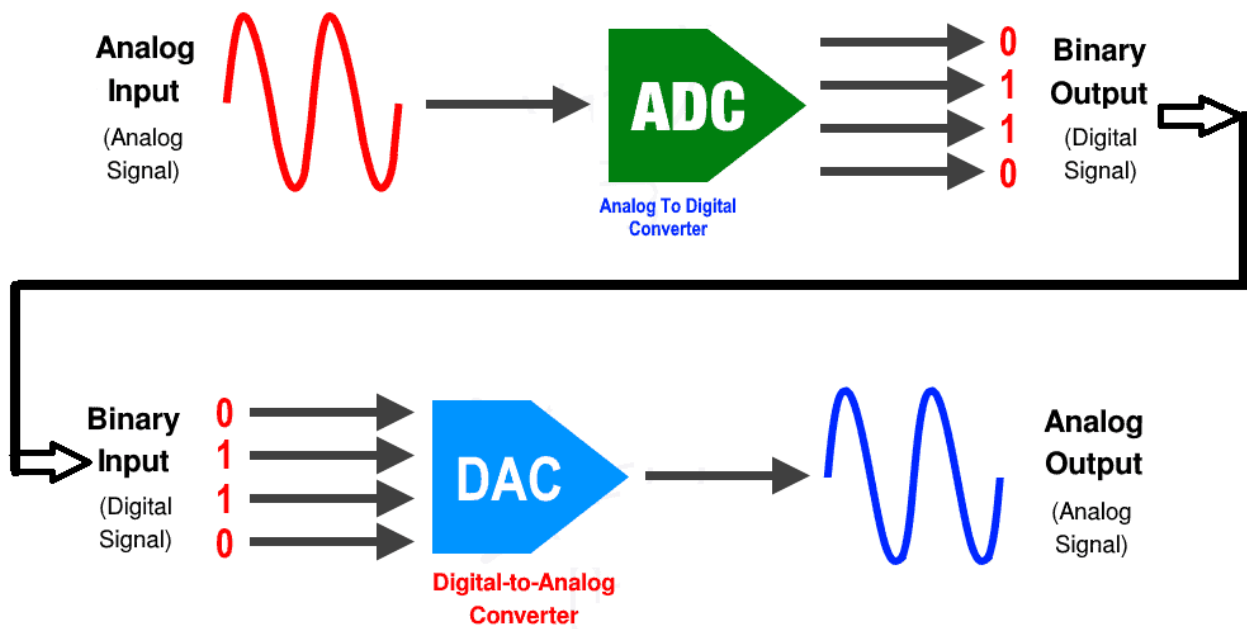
Analog Input
(Analog Signal)

ADC
Analog To Digital Converter

0
1
1
0

Binary Output
(Digital Signal)

Binary Input
(Digital Signal)

0
1
1
0

DAC
Digital-to-Analog Converter

Analog Output
(Analog Signal)